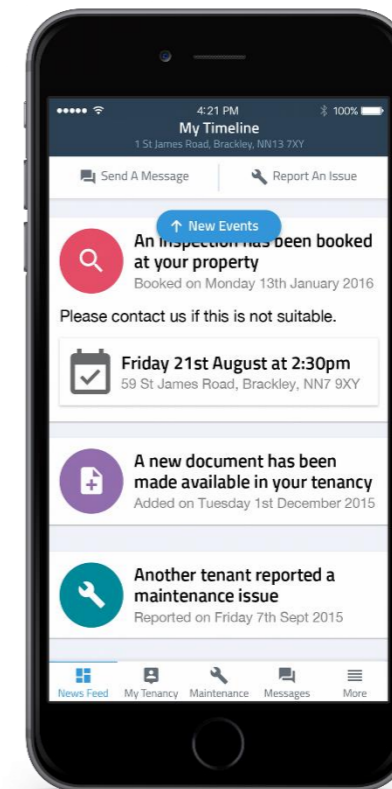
4:21 PM
100%
My Timeline
1 St James Road, Brackley, NN13 7XY

Send A Message
Report An Issue

New Events

An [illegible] has been booked at your property
Booked on Monday 13th January 2016

Please contact us if this is not suitable.

Friday 21st August at 2:30pm
59 St James Road, Brackley, NN7 9XY

A new document has been made available in your tenancy
Added on Tuesday 1st December 2015

Another tenant reported a maintenance issue
Reported on Friday 7th Sept 2015

News Feed
My Tenancy
Maintenance
Messages
More